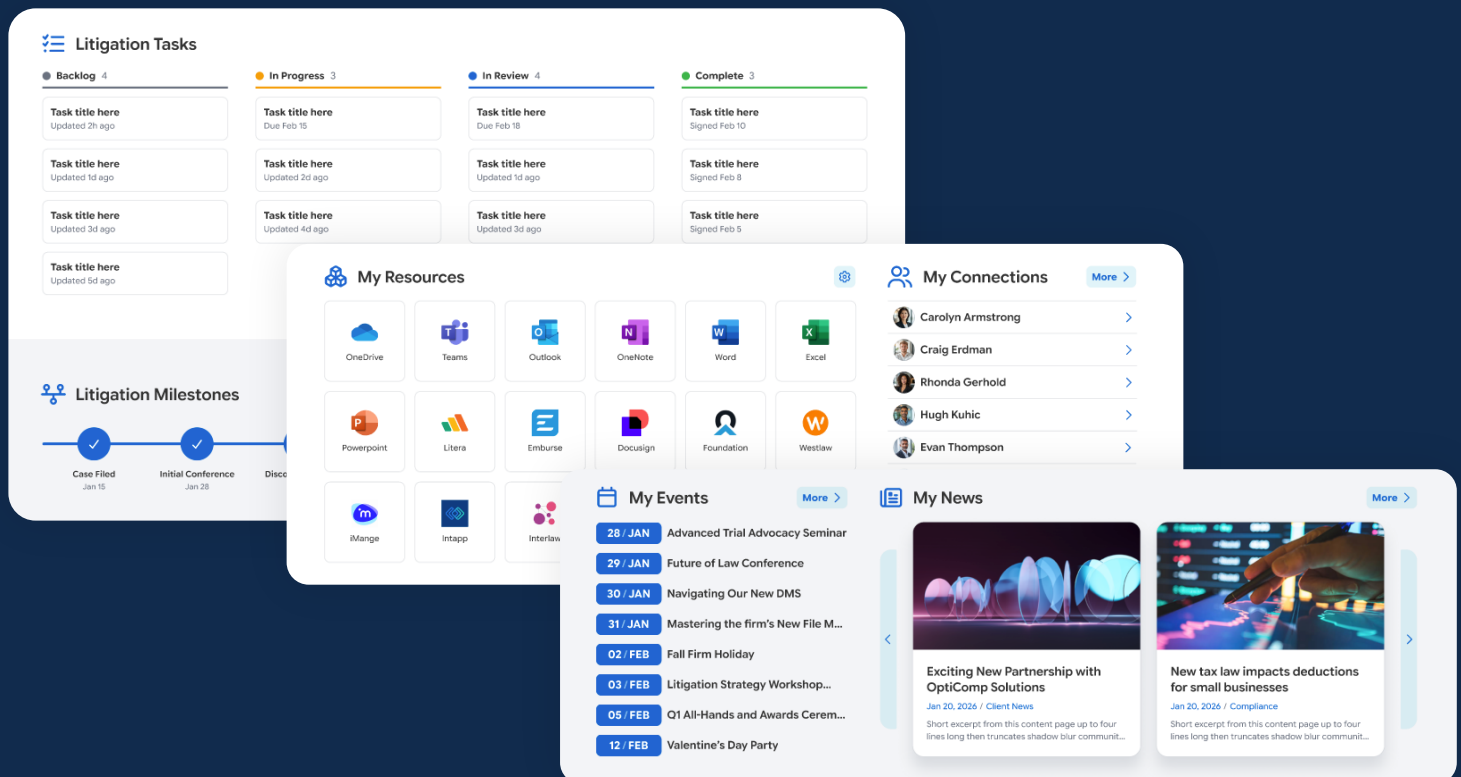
Litigation Tasks

Backlog 4

Task title here
Updated 2h ago

Task title here
Updated 1d ago

Task title here
Updated 3d ago

Task title here
Updated 5d ago

In Progress 3

Task title here
Due Feb 15

Task title here
Updated 2d ago

Task title here
Updated 4d ago

In Review 4

Task title here
Due Feb 18

Task title here
Updated 1d ago

Task title here
Updated 3d ago

Complete 3

Task title here
Signed Feb 10

Task title here
Signed Feb 8

Task title here
Signed Feb 5

Litigation Milestones

Case Filed
Jan 15

Initial Conference
Jan 28

Disco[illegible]

My Resources

OneDrive
Teams
Outlook
OneNote
Word
Excel
Powerpoint
Litera
Emburse
Docusign
Foundation
Westlaw
iMange
Intapp
Interlaw

My Connections
More

Carolyn Armstrong
Craig Erdman
Rhonda Gerhold
Hugh Kuhic
Evan Thompson

My Events
More

28 / JAN Advanced Trial Advocacy Seminar
29 / JAN Future of Law Conference
30 / JAN Navigating Our New DMS
31 / JAN Mastering the firm's New File M...
02 / FEB Fall Firm Holiday
03 / FEB Litigation Strategy Workshop...
05 / FEB Q1 All-Hands and Awards Cerem...
12 / FEB Valentine's Day Party

My News
More

Exciting New Partnership with OptiComp Solutions
Jan 20, 2026 / Client News
Short excerpt from this content page up to four lines long then truncates shadow blur communit...

New tax law impacts deductions for small businesses
Jan 20, 2026 / Compliance
Short excerpt from this content page up to four lines long then truncates shadow blur communit...